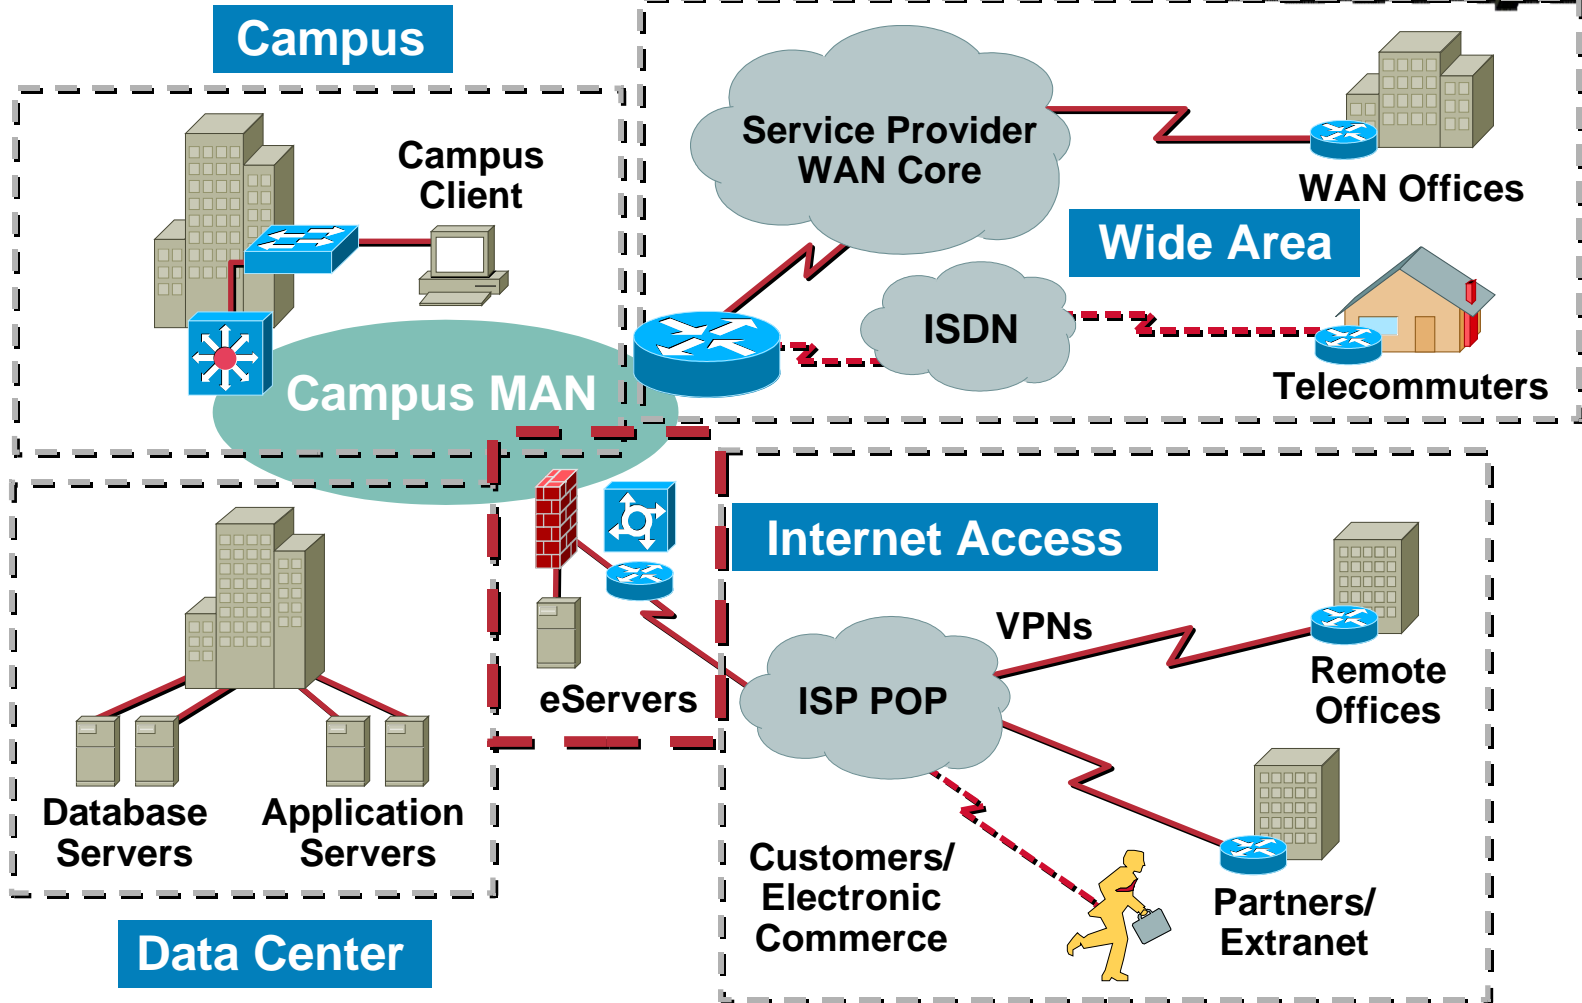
Campus

Campus Client

Campus MAN

Service Provider WAN Core

WAN Offices

Wide Area

ISDN

Telecommuters

Internet Access

eServers

VPNs

ISP POP

Remote Offices

Partners/ Extranet

Customers/ Electronic Commerce

Database Servers

Application Servers

Data Center